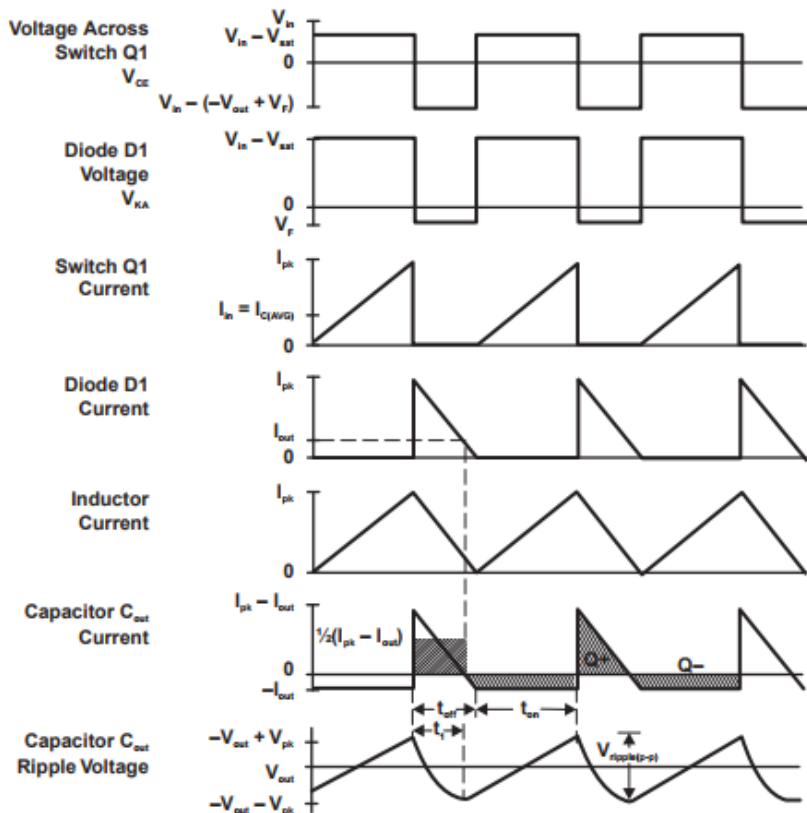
Voltage Across Switch Q1 $V_{CE}$

$V_{in}$

$V_{in} - V_{sat}$

0

$V_{in} - (-V_{out} + V_F)$

Diode D1 Voltage $V_{KA}$

$V_{in} - V_{sat}$

0

$V_F$

Switch Q1 Current

$I_{pk}$

$I_{in} = I_{C(AVG)}$

0

Diode D1 Current

$I_{pk}$

$I_{out}$

0

Inductor Current

$I_{pk}$

0

Capacitor $C_{out}$ Current

$I_{pk} - I_{out}$

$\frac{1}{2}(I_{pk} - I_{out})$

Q+

Q−

0

$-I_{out}$

$t_{off}$

$t_1$

$t_{on}$

Capacitor $C_{out}$ Ripple Voltage

$-V_{out} + V_{pk}$

$V_{out}$

$-V_{out} - V_{pk}$

$V_{ripple(p-p)}$